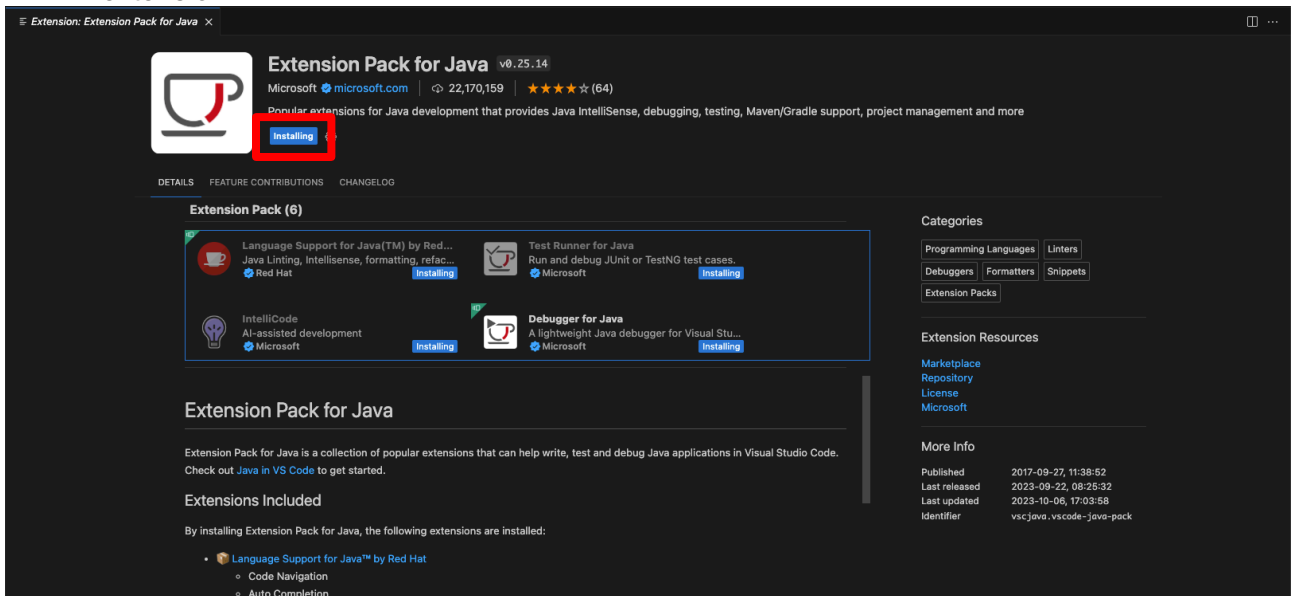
Extension: Extension Pack for Java ×

Extension Pack for Java v0.25.14

Microsoft microsoft.com | 22,170,159 | ★★★★☆ (64)

Popular extensions for Java development that provides Java IntelliSense, debugging, testing, Maven/Gradle support, project management and more

Installing

DETAILS FEATURE CONTRIBUTIONS CHANGELOG

Extension Pack (6)

Language Support for Java(TM) by Red...
Java Linting, Intellisense, formatting, refac...
Red Hat
Installing

Test Runner for Java
Run and debug JUnit or TestNG test cases.
Microsoft
Installing

IntelliCode
AI-assisted development
Microsoft
Installing

Debugger for Java
A lightweight Java debugger for Visual Stu...
Microsoft
Installing

Extension Pack for Java

Extension Pack for Java is a collection of popular extensions that can help write, test and debug Java applications in Visual Studio Code. Check out Java in VS Code to get started.

Extensions Included

By installing Extension Pack for Java, the following extensions are installed:

• Language Support for Java™ by Red Hat
◦ Code Navigation
◦ Auto Completion

Categories

Programming Languages | Linters | Debuggers | Formatters | Snippets | Extension Packs

Extension Resources

Marketplace
Repository
License
Microsoft

More Info

| | |
|---|---|
| Published | 2017-09-27, 11:38:52 |
| Last released | 2023-09-22, 08:25:32 |
| Last updated | 2023-10-06, 17:03:58 |
| Identifier | vscjava.vscode-java-pack |